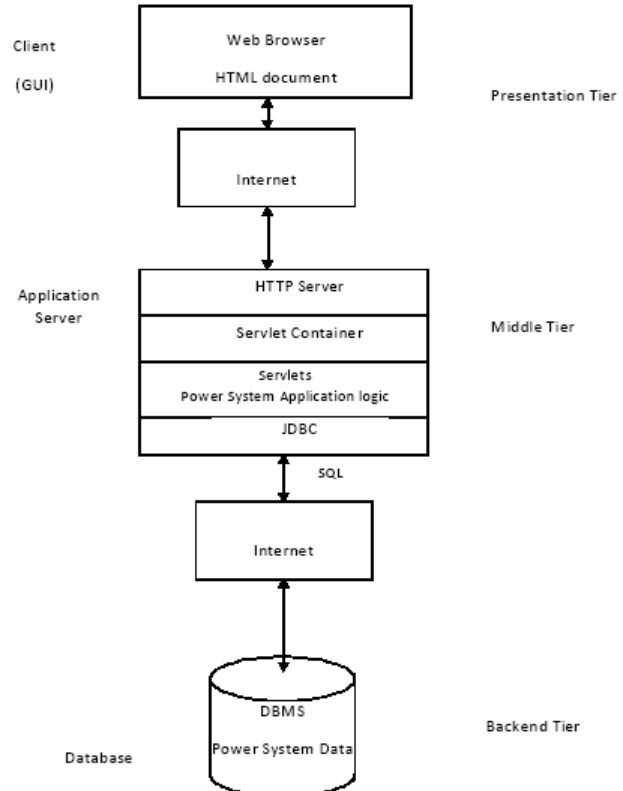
Client

(GUI)

Web Browser

HTML document

Presentation Tier

Internet

Application Server

HTTP Server

Servlet Container

Servlets
Power System Application logic

JDBC

Middle Tier

SQL

Internet

DBMS

Power System Data

Backend Tier

Database